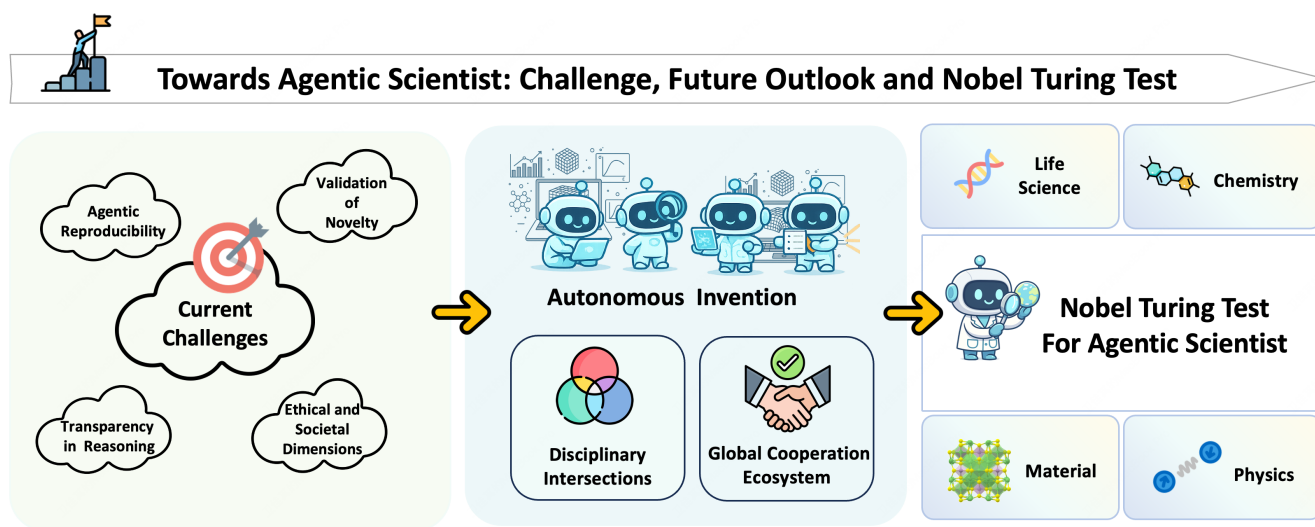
Towards Agentic Scientist: Challenge, Future Outlook and Nobel Turing Test

Agentic Reproducibility

Validation of Novelty

Current Challenges

Transparency in Reasoning

Ethical and Societal Dimensions

Autonomous Invention

Disciplinary Intersections

Global Cooperation Ecosystem

Life Science

Chemistry

Nobel Turing Test For Agentic Scientist

Material

Physics